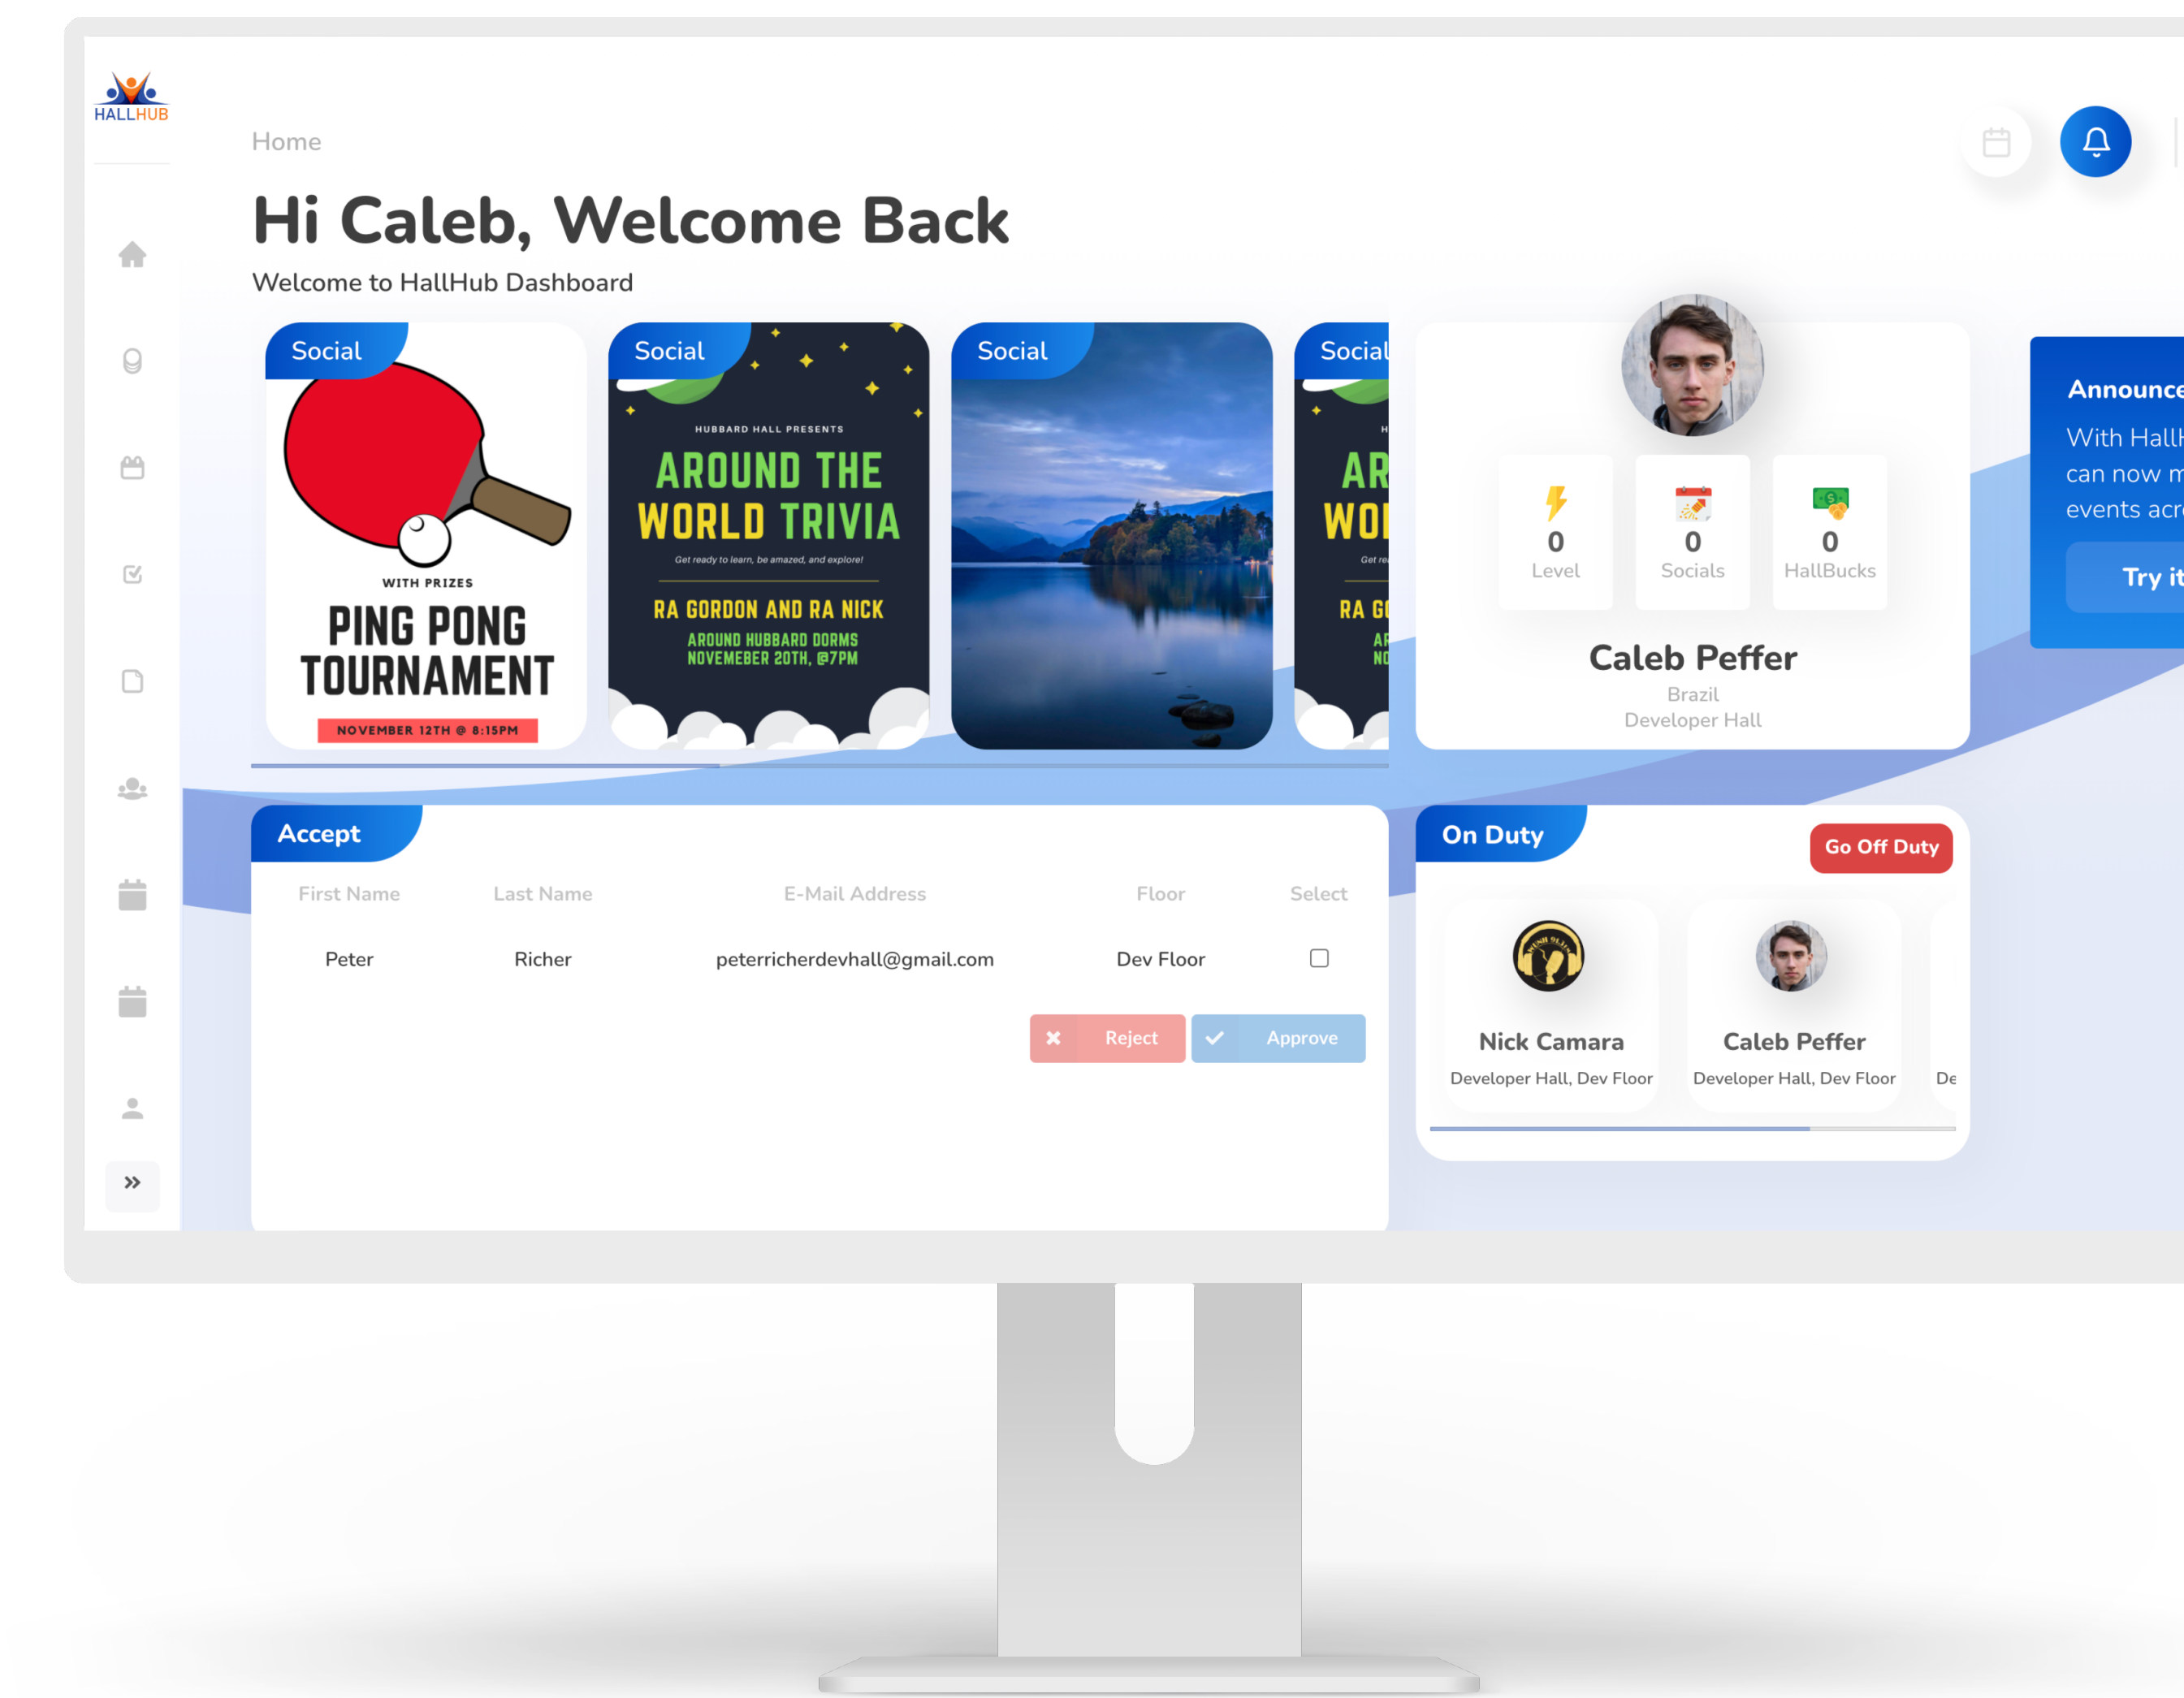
HALLHUB

Home

Hi Caleb, Welcome Back

Welcome to HallHub Dashboard

Social

WITH PRIZES

PING PONG TOURNAMENT

NOVEMBER 12TH @ 8:15PM

Social

HUBBARD HALL PRESENTS

AROUND THE WORLD TRIVIA

Get ready to learn, be amazed, and explore!

RA GORDON AND RA NICK

AROUND HUBBARD DORMS NOVEMEBER 20TH, @7PM

Social

Social

AR WO

RA G

0 Level

0 Socials

0 HallBucks

Caleb Peffer

Brazil

Developer Hall

Announce

With Hall can now m events acr

Try it

Accept

| First Name | Last Name | E-Mail Address | Floor | Select |
|---|---|---|---|---|
| Peter | Richer | peterricherdevhall@gmail.com | Dev Floor | |

Reject

Approve

On Duty

Go Off Duty

Nick Camara

Developer Hall, Dev Floor

Caleb Peffer

Developer Hall, Dev Floor

De